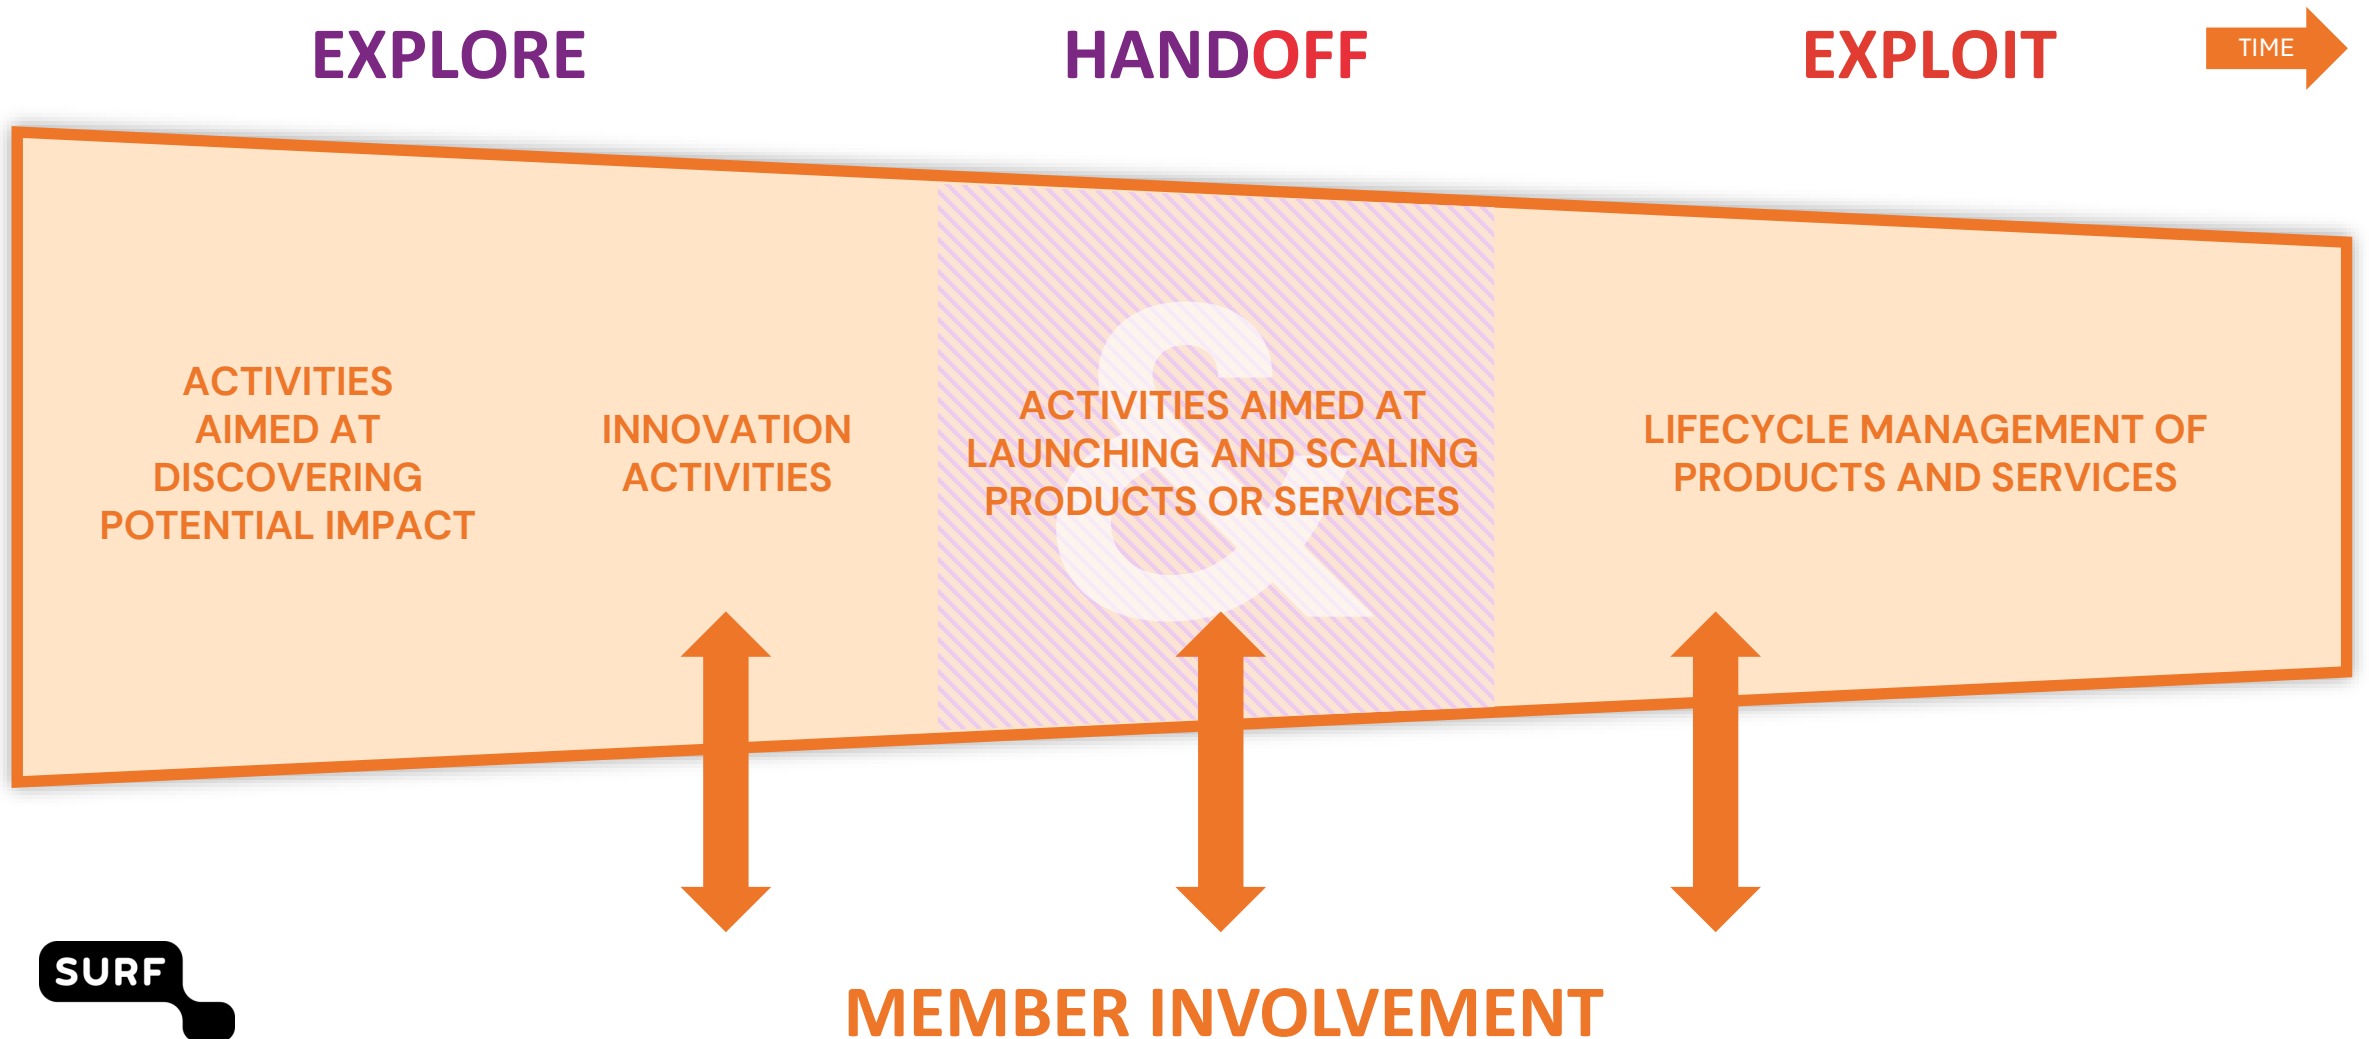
EXPLORE

HANDOFF

EXPLOIT

TIME

ACTIVITIES AIMED AT DISCOVERING POTENTIAL IMPACT

INNOVATION ACTIVITIES

ACTIVITIES AIMED AT LAUNCHING AND SCALING PRODUCTS OR SERVICES

&

LIFECYCLE MANAGEMENT OF PRODUCTS AND SERVICES

SURF

MEMBER INVOLVEMENT